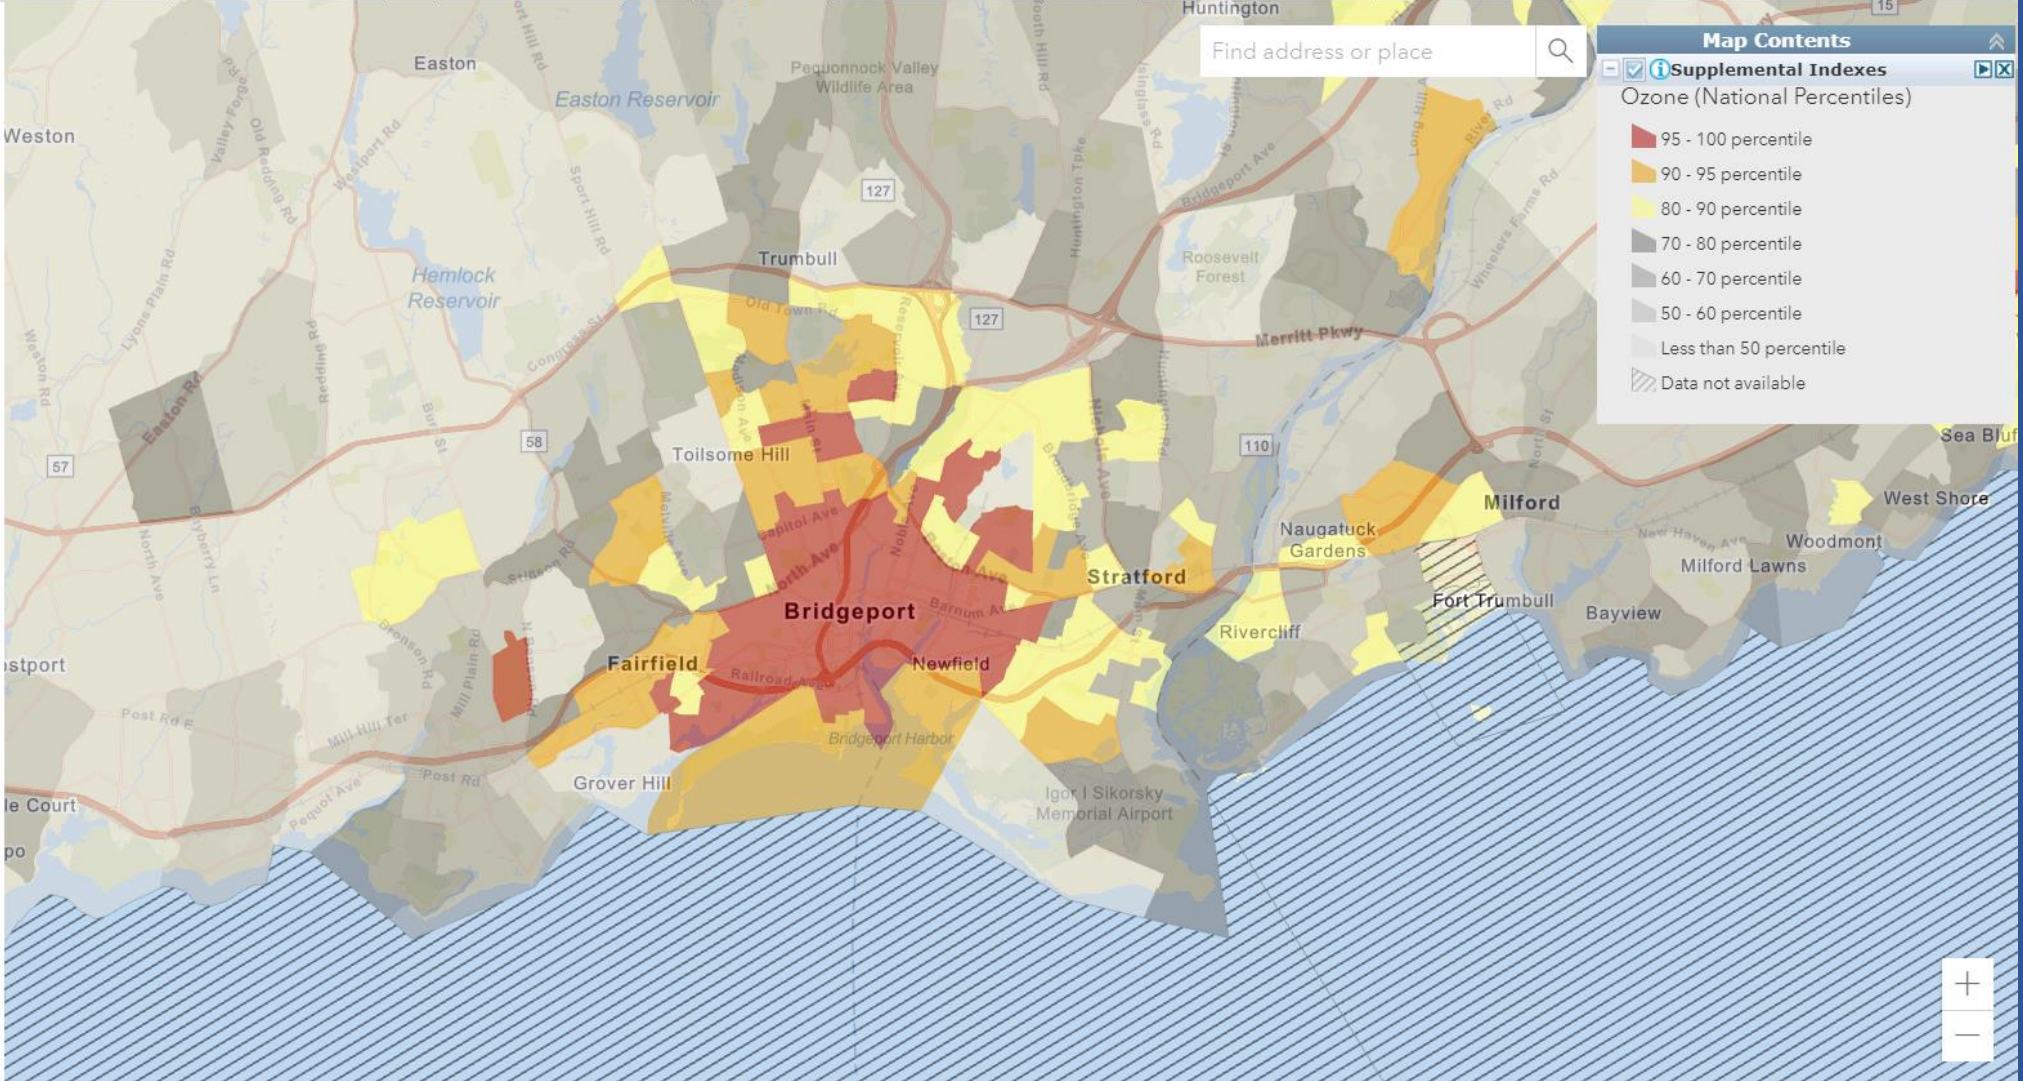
Find address or place

Map Contents
Supplemental Indexes
Ozone (National Percentiles)
95 - 100 percentile
90 - 95 percentile
80 - 90 percentile
70 - 80 percentile
60 - 70 percentile
50 - 60 percentile
Less than 50 percentile
Data not available

Huntington
15
Easton
Pequonnock Valley Wildlife Area
Easton Reservoir
Weston
Valley Forge
Old Redding Rd
Westport Rd
Sport Hill Rd
127
Huntington Tpke
Bridgeport Ave
Long Hill Rd
River Rd
Wheelers Farms Rd
Roosevelt Forest
Trumbull
Hemlock Reservoir
Lyons Plain Rd
Redding Rd
Congress St
Old Town Rd
Reservoir Ave
127
Merritt Pkwy
Weston Rd
Easton Rd
Burr St
58
57
Toilsome Hill
110
Sea Bluff
Milford
West Shore
North Ave
Bayberry Ln
Capitol Ave
Stillson Rd
Naugatuck Gardens
New Haven Ave
Woodmont
Milford Lawns
Stratford
Bridgeport
Barnum Ave
Fort Trumbull
Bayview
Rivercliff
Fairfield
Newfield
Bronson Rd
Mill Plain Rd
astport
Post Rd E
Mill Hill Ter
Railroad Ave
Bridgeport Harbor
Post Rd
Grover Hill
Pequot Ave
le Court
Igor I Sikorsky Memorial Airport
po
+
—